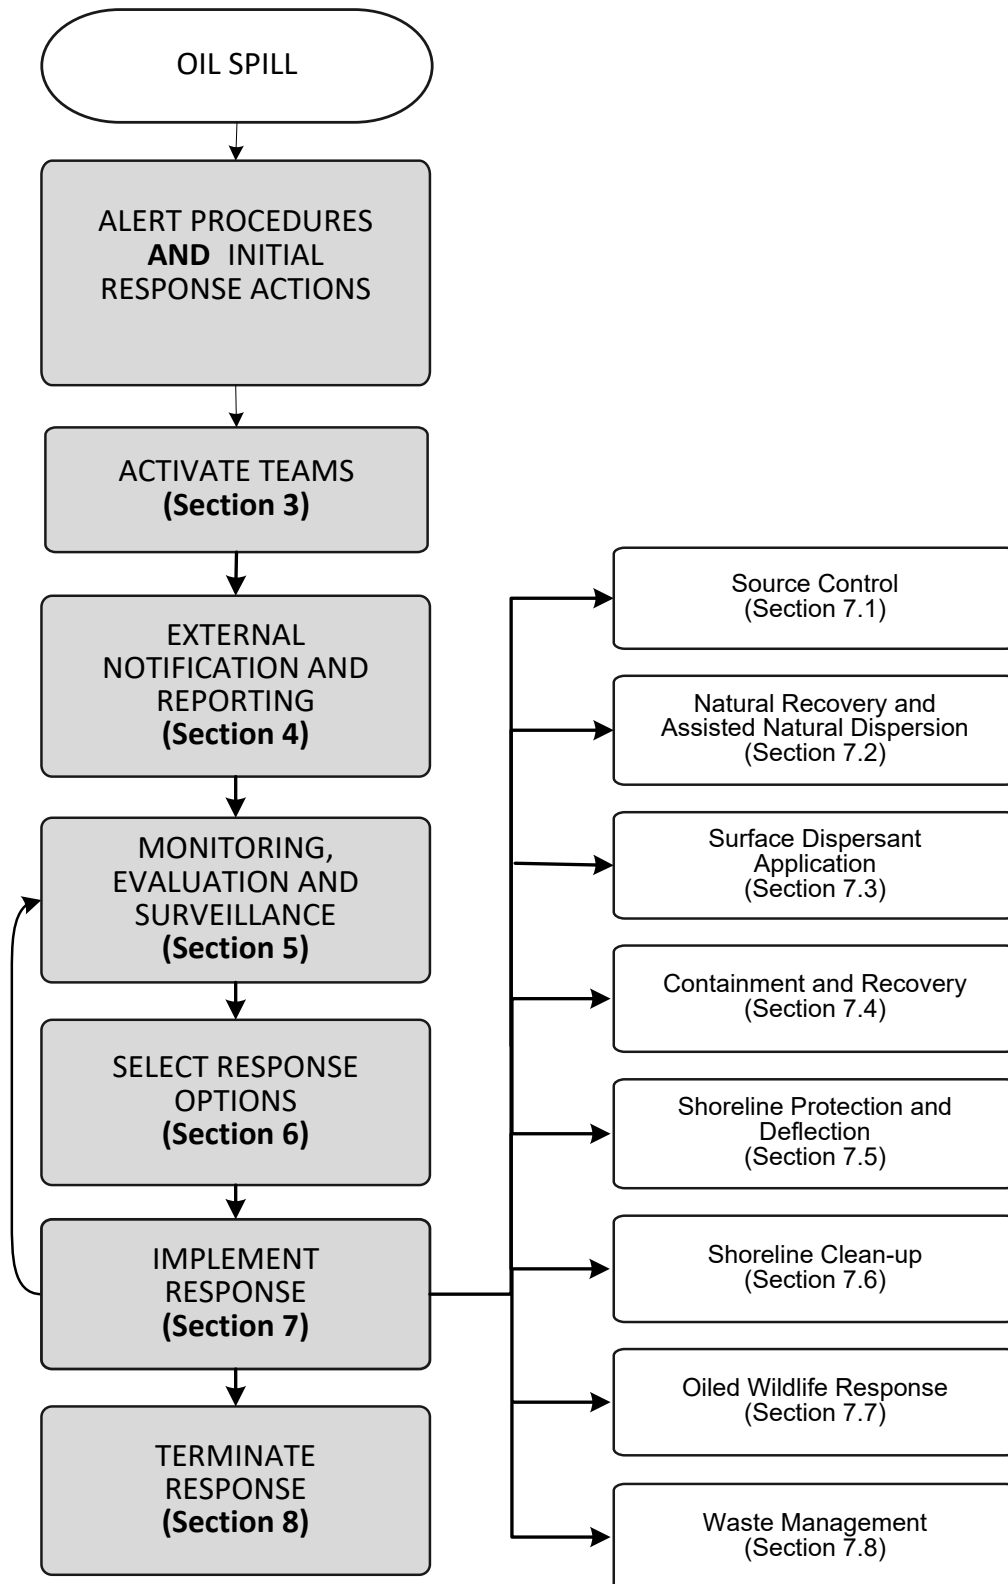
OIL SPILL

ALERT PROCEDURES **AND** INITIAL RESPONSE ACTIONS

ACTIVATE TEAMS **(Section 3)**

EXTERNAL NOTIFICATION AND REPORTING **(Section 4)**

MONITORING, EVALUATION AND SURVEILLANCE **(Section 5)**

SELECT RESPONSE OPTIONS **(Section 6)**

IMPLEMENT RESPONSE **(Section 7)**

TERMINATE RESPONSE **(Section 8)**

Source Control (Section 7.1)

Natural Recovery and Assisted Natural Dispersion (Section 7.2)

Surface Dispersant Application (Section 7.3)

Containment and Recovery (Section 7.4)

Shoreline Protection and Deflection (Section 7.5)

Shoreline Clean-up (Section 7.6)

Oiled Wildlife Response (Section 7.7)

Waste Management (Section 7.8)